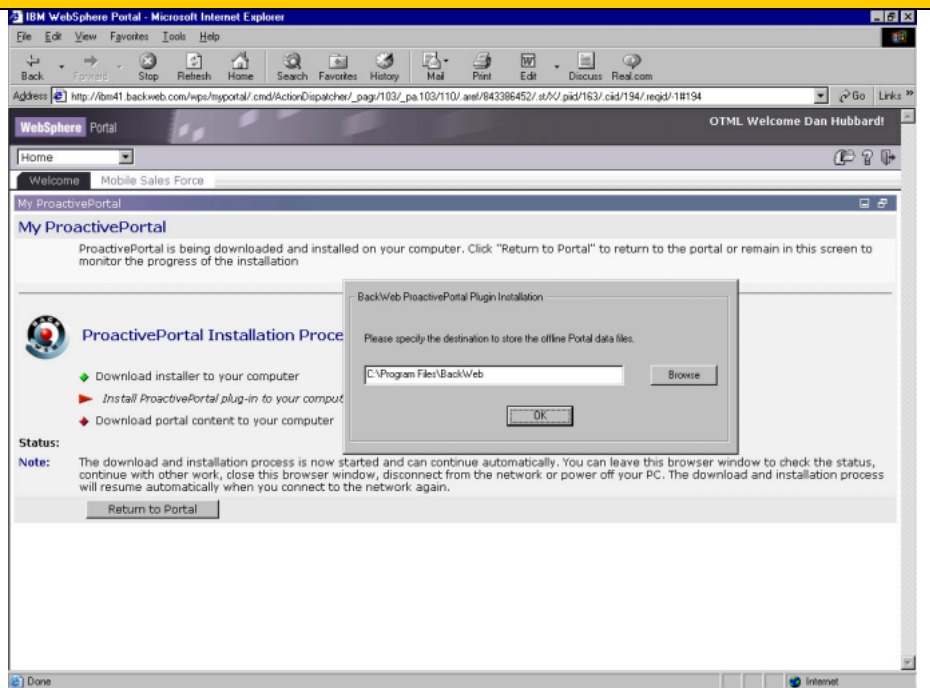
IBM WebSphere Portal - Microsoft Internet Explorer

File Edit View Favorites Tools Help

Back Forward Stop Refresh Home Search Favorites History Mail Print Edit Discuss Real.com

Address http://ibm41.backweb.com/wps/myportal/.cmd/ActionDispatcher/_pagr/103/_pa.103/110/.aref/843386452/.st/X/.piid/163/.ciid/194/.reqid/-1#194

Go Links

WebSphere Portal

OTML Welcome Dan Hubbard!

Home

Welcome Mobile Sales Force

My ProactivePortal

My ProactivePortal

ProactivePortal is being downloaded and installed on your computer. Click "Return to Portal" to return to the portal or remain in this screen to monitor the progress of the installation

ProactivePortal Installation Proce

Download installer to your computer

Install ProactivePortal plug-in to your comput

Download portal content to your computer

BackWeb ProactivePortal Plugin Installation

Please specify the destination to store the offline Portal data files.

C:\Program Files\BackWeb

Browse

OK

Status:

Note: The download and installation process is now started and can continue automatically. You can leave this browser window to check the status, continue with other work, close this browser window, disconnect from the network or power off your PC. The download and installation process will resume automatically when you connect to the network again.

Return to Portal

Done

Internet